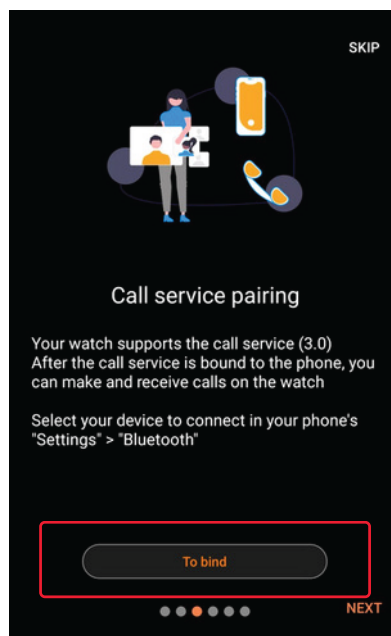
SKIP

Call service pairing

Your watch supports the call service (3.0)
After the call service is bound to the phone, you can make and receive calls on the watch

Select your device to connect in your phone's "Settings" > "Bluetooth"

To bind

NEXT